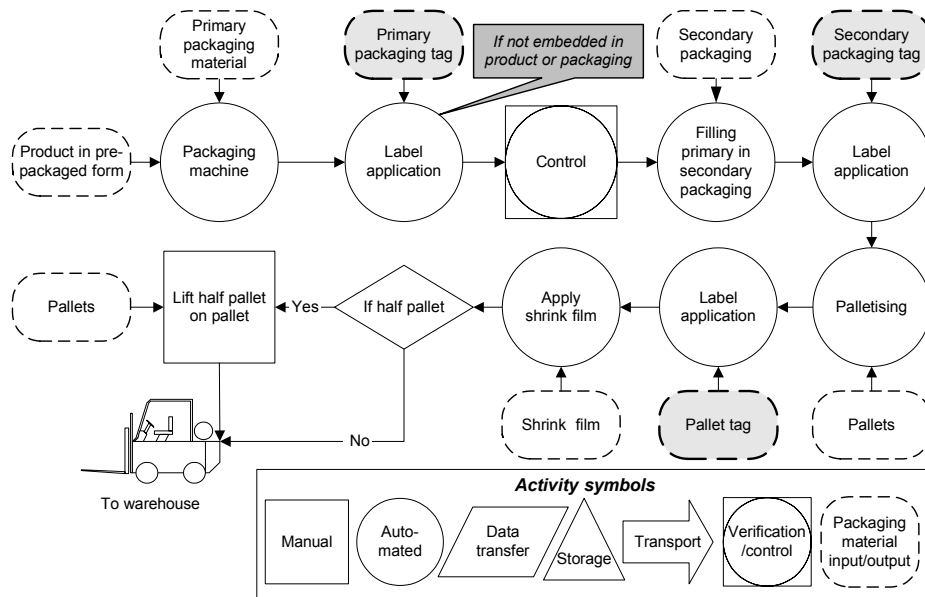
Primary packaging material

Primary packaging tag

If not embedded in product or packaging

Secondary packaging

Secondary packaging tag

Product in pre-packaged form

Packaging machine

Label application

Control

Filling primary in secondary packaging

Label application

Pallets

Lift half pallet on pallet

Yes

If half pallet

Apply shrink film

Label application

Palletising

No

Shrink film

Pallet tag

Pallets

To warehouse

Activity symbols

Manual

Auto-mated

Data transfer

Storage

Transport

Verification /control

Packaging material input/output